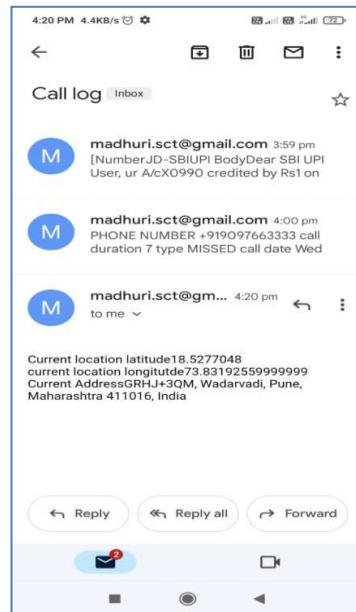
4:20 PM 4.4KB/s 72

Call log Inbox

M madhuri.sct@gmail.com 3:59 pm
[NumberJD-SBIUPI BodyDear SBI UPI User, ur A/cX0990 credited by Rs1 on

M madhuri.sct@gmail.com 4:00 pm
PHONE NUMBER +919097663333 call duration 7 type MISSED call date Wed

M madhuri.sct@gm... 4:20 pm
to me

Current location latitude18.5277048
current location longitude73.83192559999999
Current AddressGRHJ+3QM, Wadarvadi, Pune, Maharashtra 411016, India

Reply Reply all Forward

2